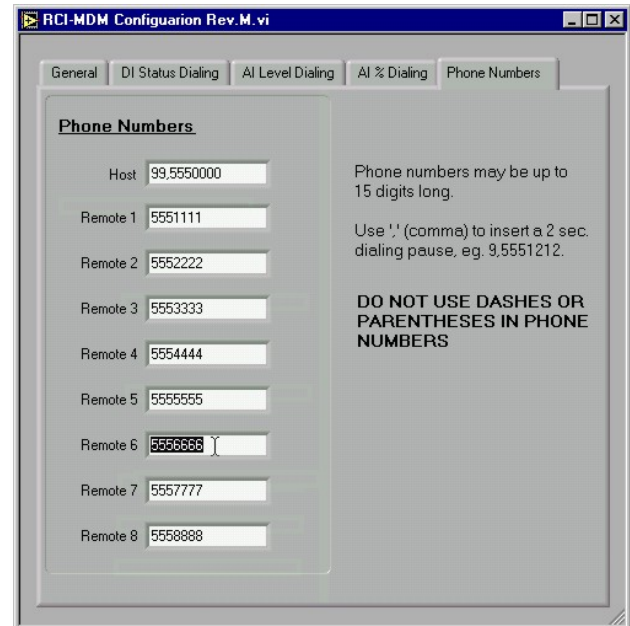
RCI-MDM Configuarion Rev.M.vi

General | DI Status Dialing | AI Level Dialing | AI % Dialing | Phone Numbers

Phone Numbers

Host 99,5550000

Remote 1 5551111

Remote 2 5552222

Remote 3 5553333

Remote 4 5554444

Remote 5 5555555

Remote 6 5556666

Remote 7 5557777

Remote 8 5558888

Phone numbers may be up to 15 digits long.

Use ',' (comma) to insert a 2 sec. dialing pause, eg. 9,5551212.

DO NOT USE DASHES OR PARENTHESES IN PHONE NUMBERS